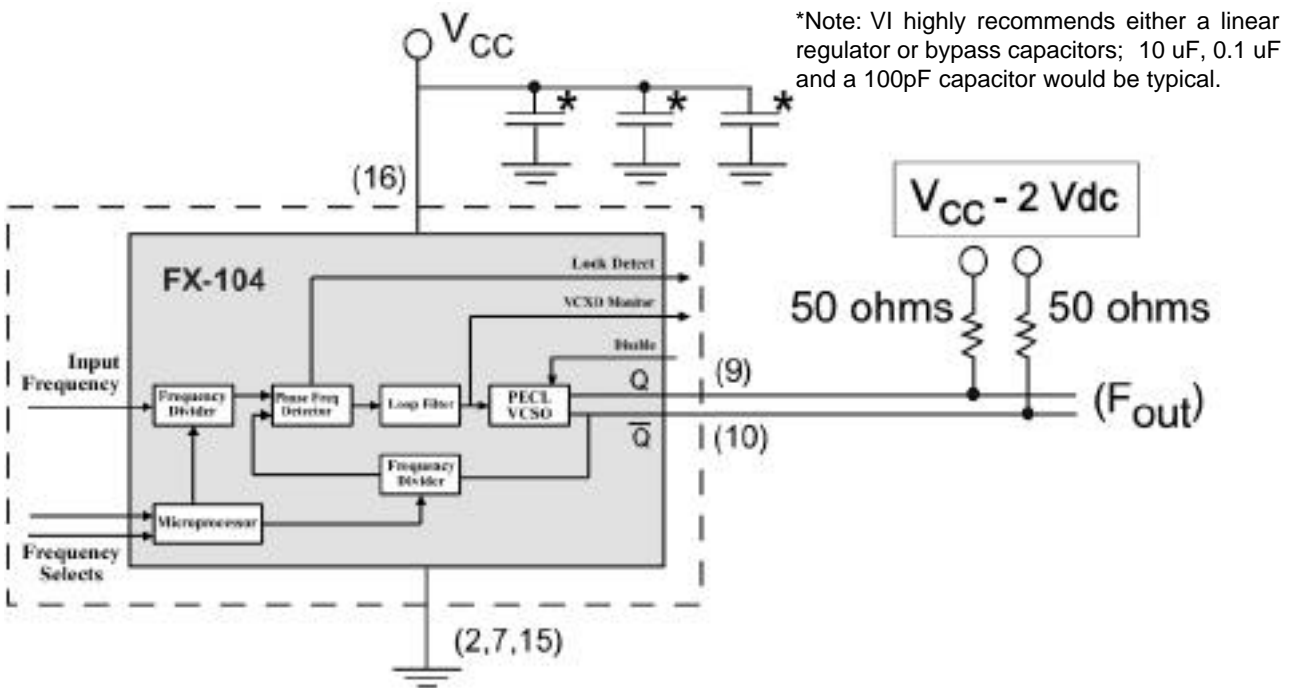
$V_{CC}$

*Note: VI highly recommends either a linear regulator or bypass capacitors; 10 uF, 0.1 uF and a 100pF capacitor would be typical.

*
*
*

(16)

$V_{CC}$ - 2 Vdc

FX-104

Lock Detect

VCXO Monitor

Disable

50 ohms

50 ohms

Input Frequency

Frequency Divider

Phase Freq Detector

Loop Filter

PECL VCSO

Q

$\overline{Q}$

(9)

(10)

$(F_{out})$

Frequency Divider

Microprocessor

Frequency Selects

(2,7,15)